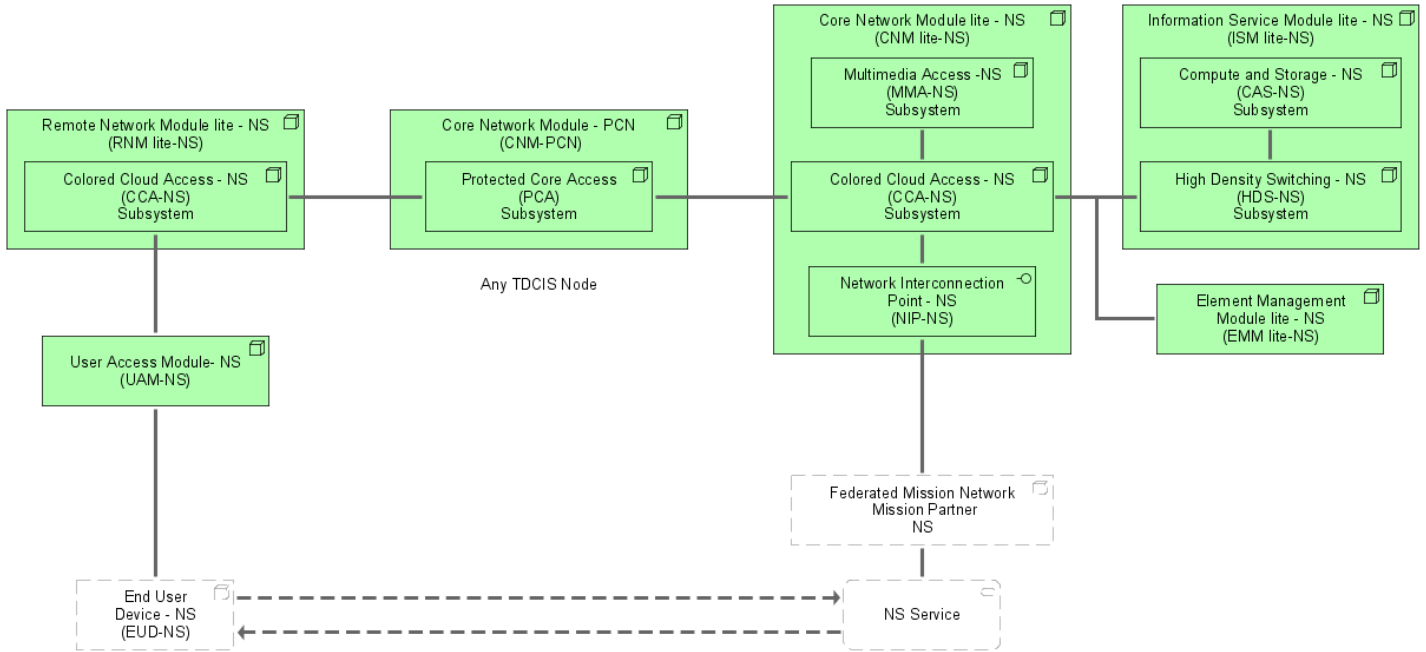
Remote Network Module lite - NS
(RNM lite-NS)

Colored Cloud Access - NS
(CCA-NS)
Subsystem

Core Network Module - PCN
(CNM-PCN)

Protected Core Access
(PCA)
Subsystem

Any TDCIS Node

Core Network Module lite - NS
(CNM lite-NS)

Multimedia Access -NS
(MMA-NS)
Subsystem

Colored Cloud Access - NS
(CCA-NS)
Subsystem

Network Interconnection Point - NS
(NIP-NS)

Information Service Module lite - NS
(ISM lite-NS)

Compute and Storage - NS
(CAS-NS)
Subsystem

High Density Switching - NS
(HDS-NS)
Subsystem

Element Management Module lite - NS
(EMM lite-NS)

User Access Module- NS
(UAM-NS)

Federated Mission Network Mission Partner
NS

End User Device - NS
(EUD-NS)

NS Service